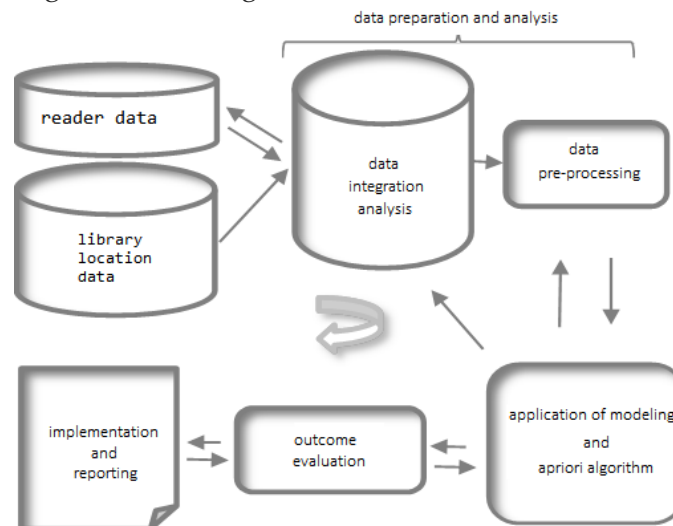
data preparation and analysis

reader data

library location data

data integration analysis

data pre-processing

implementation and reporting

outcome evaluation

application of modeling and apriori algorithm